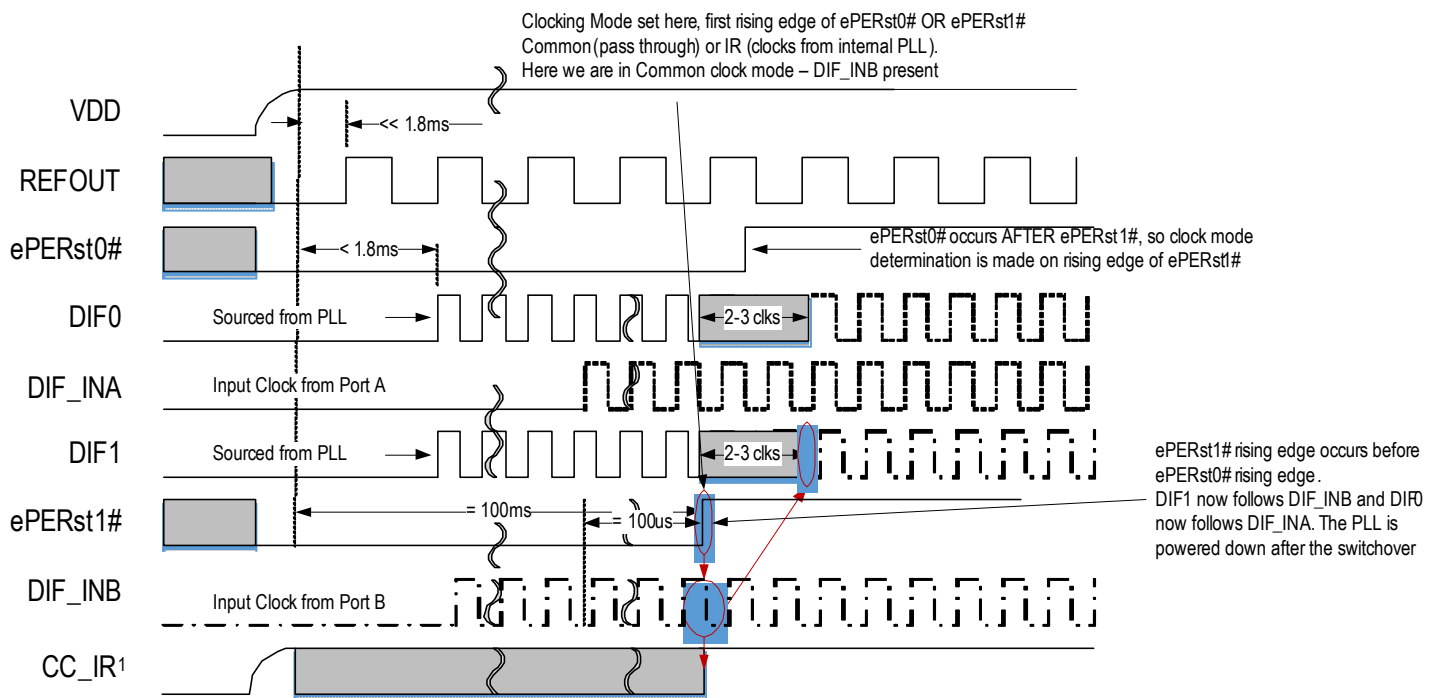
Clocking Mode set here, first rising edge of ePERst0# OR ePERst1#
Common (pass through) or IR (clocks from internal PLL).
Here we are in Common clock mode – DIF_INB present

VDD
<< 1.8ms

REFOUT

ePERst0#
< 1.8ms
ePERst0# occurs AFTER ePERst1#, so clock mode determination is made on rising edge of ePERst1#

DIF0
Sourced from PLL
2-3 clks

DIF_INA
Input Clock from Port A

DIF1
Sourced from PLL
2-3 clks

ePERst1# rising edge occurs before ePERst0# rising edge.
DIF1 now follows DIF_INB and DIF0 now follows DIF_INA. The PLL is powered down after the switchover

ePERst1#
= 100ms
= 100us

DIF_INB
Input Clock from Port B

CC_IR$^1$